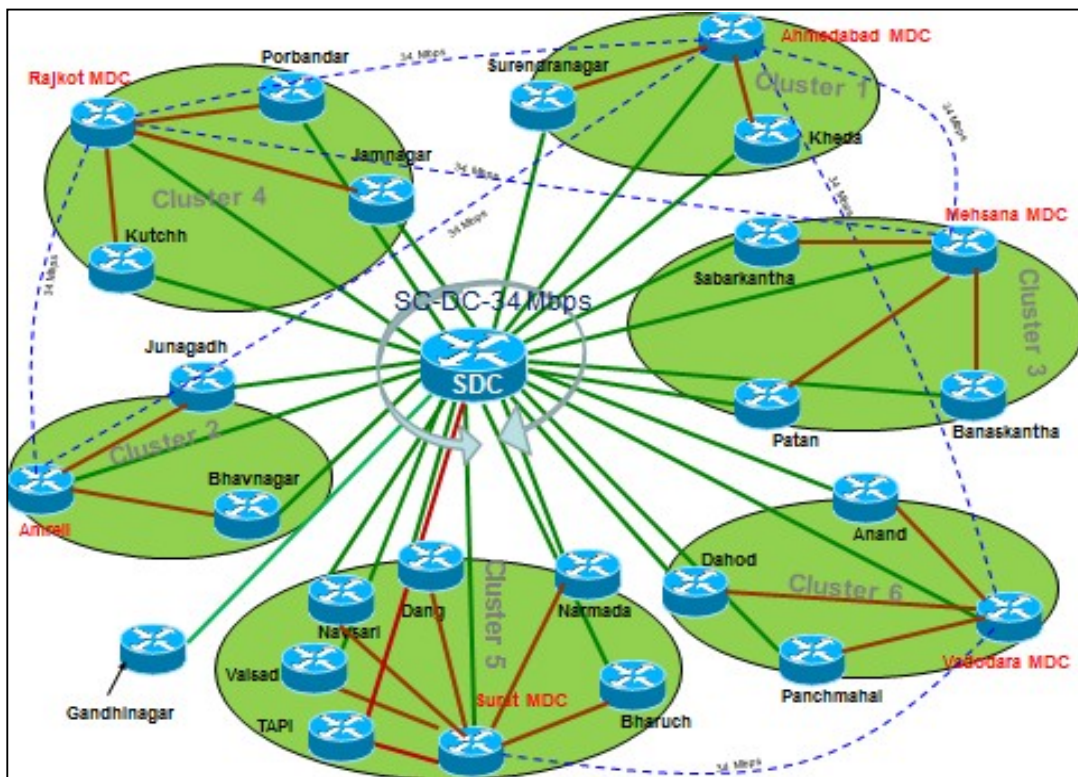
Ahmedabad MDC
Surendranagar
Cluster 1
Kheda
34 Mbps
Porbandar
Rajkot MDC
Jamnagar
Cluster 4
34 Mbps
34 Mbps
Kutchh
34 Mbps
34 Mbps
Mehsana MDC
Sabarkantha
Cluster 3
34 Mbps
SC-DC-34 Mbps
SDC
Junagadh
Cluster 2
Bhavnagar
Amreli
Patan
Banaskantha
Anand
Dahod
Cluster 6
Vadodara MDC
Panchmahal
Dang
Narmada
Cluster 5
Navsari
Valsad
TAPI
Surat MDC
Bharuch
Gandhinagar
34 Mbps